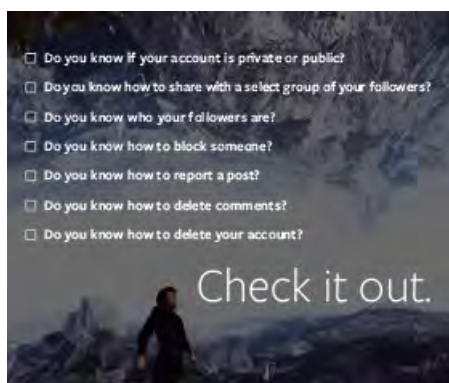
☐ Do you know if your account is private or public?
☐ Do you know how to share with a select group of your followers?
☐ Do you know who your followers are?
☐ Do you know how to block someone?
☐ Do you know how to report a post?
☐ Do you know how to delete comments?
☐ Do you know how to delete your account?

Check it out.